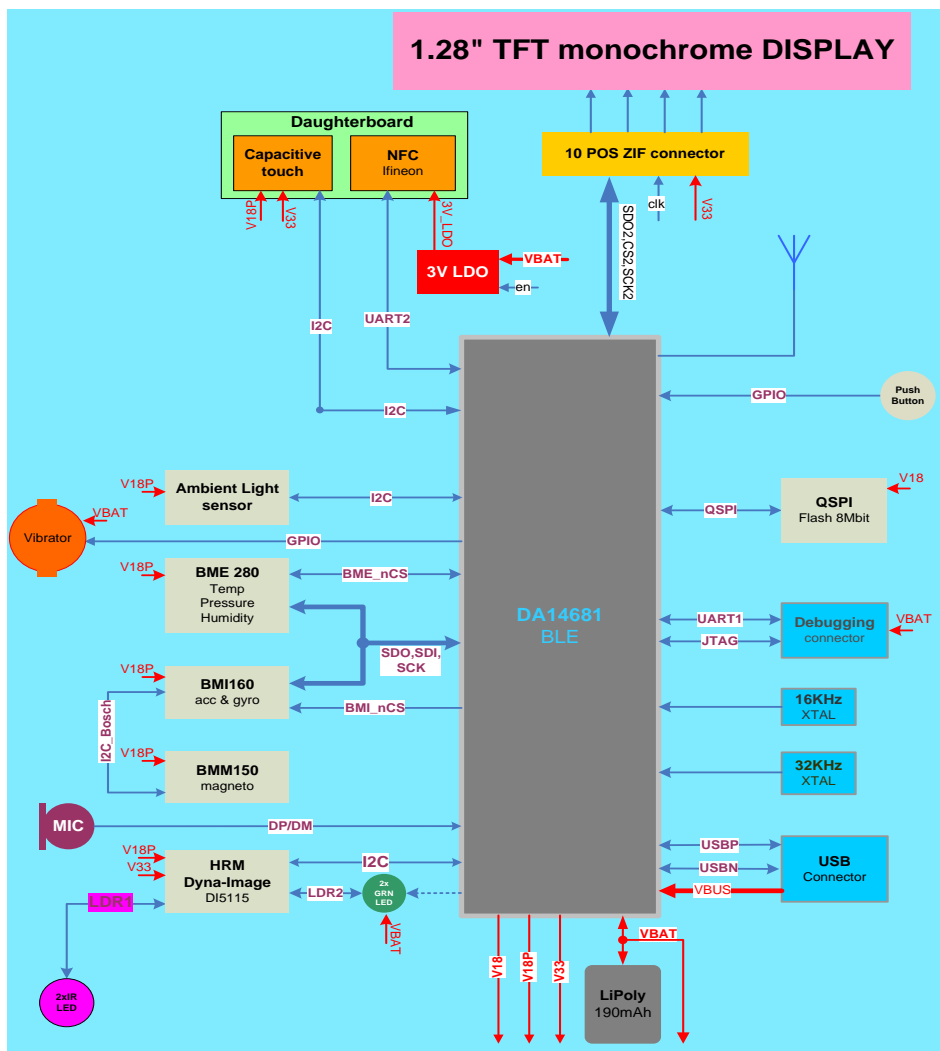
1.28" TFT monochrome DISPLAY

10 POS ZIF connector

clk
V33
SDO2,CS2,SCK2

Daughterboard
Capacitive touch
NFC
Ifineon
V18P
V33
3V_LDO

3V LDO
VBAT
en

I2C
UART2
I2C

DA14681
BLE

GPIO
Push Button

V18P
Ambient Light sensor
I2C

VBAT
Vibrator
GPIO

V18
QSPI
QSPI
Flash 8Mbit

V18P
BME 280
Temp
Pressure
Humidity
BME_nCS

SDO,SDI,
SCK

UART1
JTAG
Debugging connector
VBAT

V18P
BMI160
acc & gyro
BMI_nCS
I2C_Bosch

16KHz
XTAL

V18P
BMM150
magneto

32KHz
XTAL

MIC
DP/DM

V18P
V33
HRM
Dyna-Image
DI5115
I2C
LDR2
2x GRN LED
VBAT

USBP
USBN
USB
Connector
VBUS

LDR1
2xIR LED

V18
V18P
V33
VBAT
LiPoly
190mAh